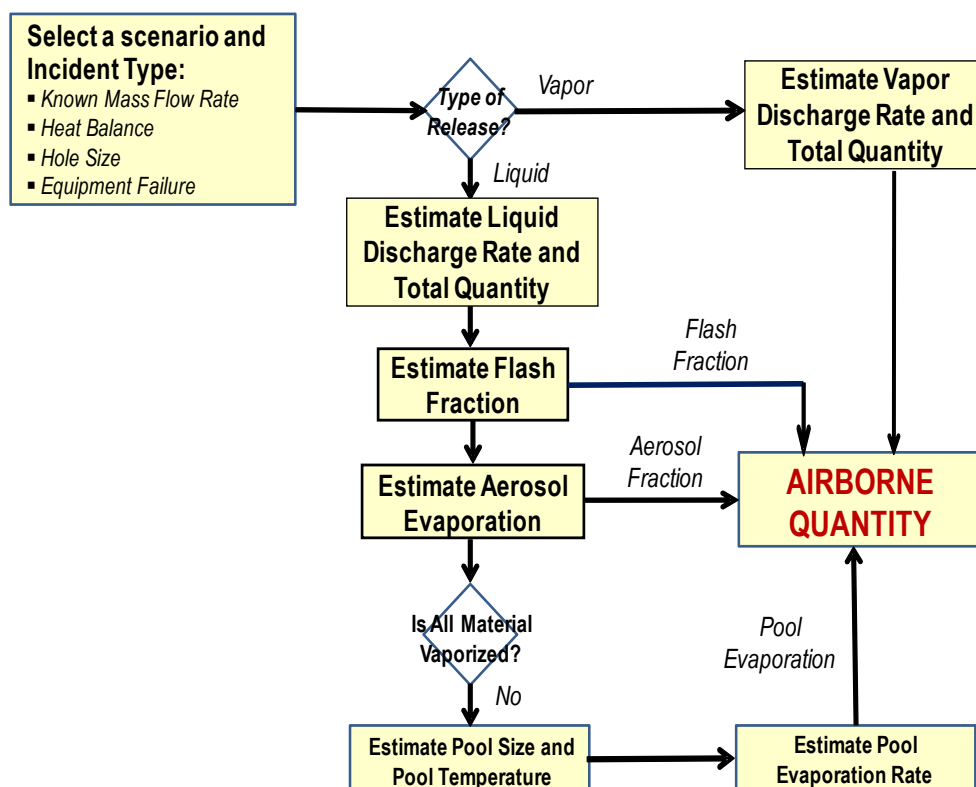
Select a scenario and Incident Type:
- Known Mass Flow Rate
- Heat Balance
- Hole Size
- Equipment Failure

Type of Release?

Vapor

Estimate Vapor Discharge Rate and Total Quantity

Liquid

Estimate Liquid Discharge Rate and Total Quantity

Flash Fraction

Estimate Flash Fraction

Aerosol Fraction

Estimate Aerosol Evaporation

AIRBORNE QUANTITY

Is All Material Vaporized?

No

Pool Evaporation

Estimate Pool Size and Pool Temperature

Estimate Pool Evaporation Rate